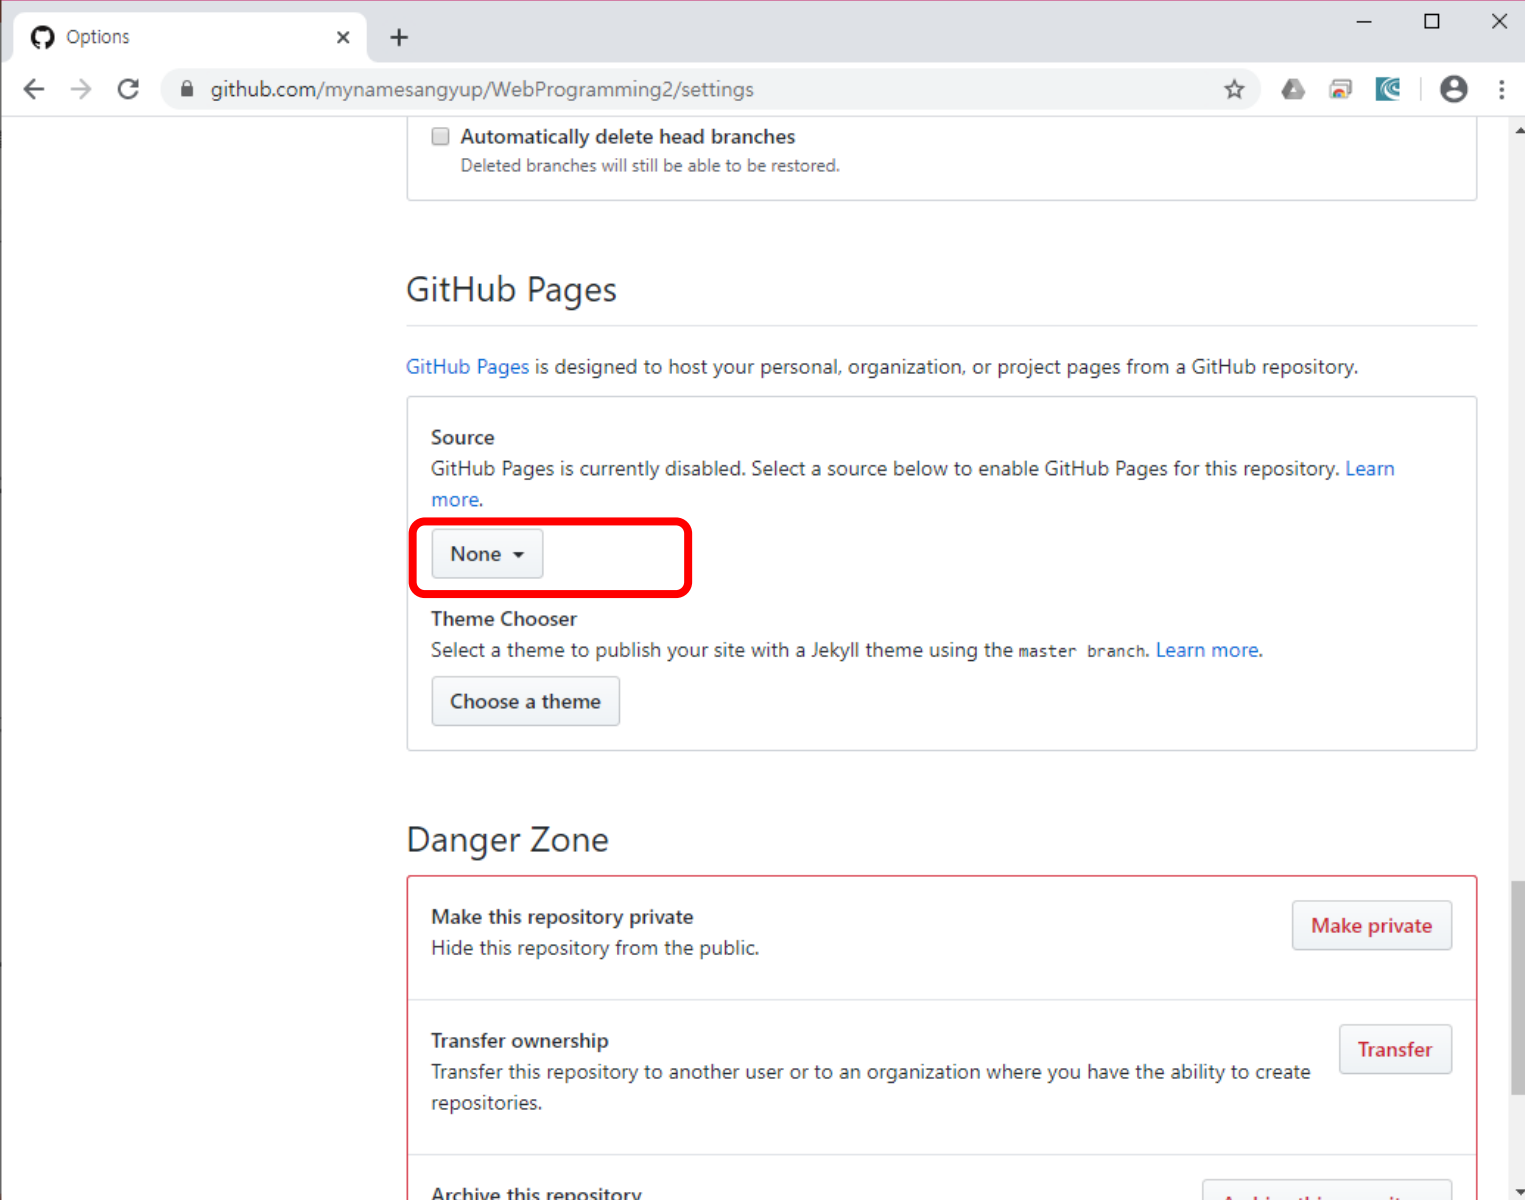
Options

github.com/mynamesangyup/WebProgramming2/settings

Automatically delete head branches
Deleted branches will still be able to be restored.

GitHub Pages

GitHub Pages is designed to host your personal, organization, or project pages from a GitHub repository.

Source
GitHub Pages is currently disabled. Select a source below to enable GitHub Pages for this repository. Learn more.

None

Theme Chooser
Select a theme to publish your site with a Jekyll theme using the `master` branch. Learn more.

Choose a theme

Danger Zone

Make this repository private
Hide this repository from the public.

Make private

Transfer ownership
Transfer this repository to another user or to an organization where you have the ability to create repositories.

Transfer

Archive this repository

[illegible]